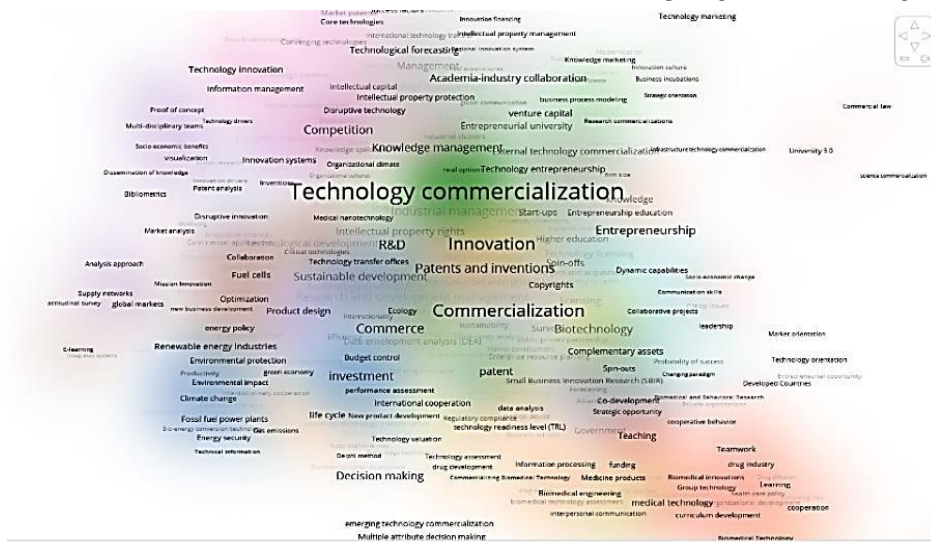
Market potential
Core technologies
Innovation financing
Technology marketing
International technology transfer
Intellectual property management
Converging technologies
Technological forecasting
National innovation system
Management
Knowledge marketing
Innovation culture
Technology innovation
Academia-industry collaboration
Information management
Intellectual capital
Business incubations
Intellectual property protection
business process modeling
Strategic orientation
Proof of concept
Disruptive technology
venture capital
Commercial law
Technology drivers
Multi-disciplinary teams
Research commercializations
Competition
Entrepreneurial university
Socio economic benefits
Knowledge management
Internal technology commercialization
Infrastructure technology commercialization
University 5.0
Visualization
Innovation systems
Organizational climate
Dissemination of knowledge
real option
Technology entrepreneurship
Patent analysis
Inventions
science commercialization
Bibliometrics
Technology commercialization
Knowledge
Industrial management
Start-ups
Entrepreneurship education
Disruptive innovation
Medical nanotechnology
Market analysis
Intellectual property rights
Entrepreneurship
Technological development
R&D
Innovation
Higher education
Collaboration
Technology transfer offices
Analysis approach
Fuel cells
Patents and inventions
Spin-offs
Sustainable development
Dynamic capabilities
Mission innovation
Supply networks
Copyrights
Communication skills
Optimization
global markets
new business development
Product design
Ecology
Commercialization
Collaborative projects
energy policy
leadership
Commerce
Biotechnology
Market orientation
E-learning
Renewable energy industries
Data envelopment analysis (DEA)
Complementary assets
Technology orientation
Environmental protection
Budget control
Productivity
green economy
Spin-outs
Environmental impact
investment
patent
Changing paradigm
Small Business Innovation Research (SBIR)
Developed Countries
performance assessment
Climate change
Co-development
Biomedical and Behavioral Research
International cooperation
data analysis
life cycle
New product development
Regulatory compliance
Strategic opportunity
Fossil fuel power plants
Gas emissions
technology readiness level (TRL)
cooperative behavior
Energy security
Government
Teaching
Technology valuation
Technical information
Teamwork
Delphi method
Technology assessment
drug industry
drug development
Information processing
funding
Decision making
Biomedical innovations
Commercializing Biomedical Technology
Medicine products
Learning
Group technology
Biomedical engineering
biomedical technology assessment
medical technology
cooperation
interpersonal communication
curriculum development
emerging technology commercialization
Multiple attribute decision making
Biomedical Technology